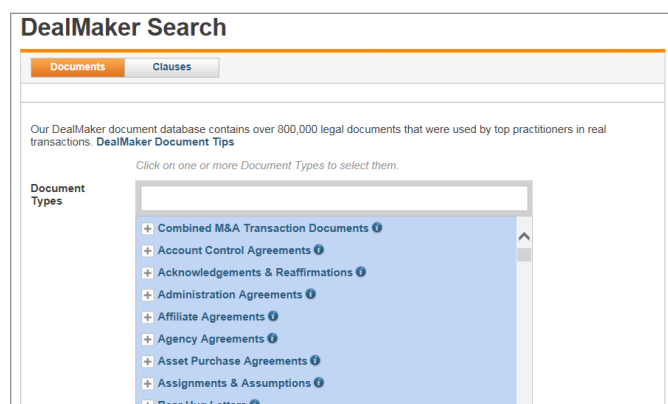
DealMaker Search

Documents

Clauses

Our DealMaker document database contains over 800,000 legal documents that were used by top practitioners in real transactions. DealMaker Document Tips

Click on one or more Document Types to select them.

Document Types

Combined M&A Transaction Documents
Account Control Agreements
Acknowledgements & Reaffirmations
Administration Agreements
Affiliate Agreements
Agency Agreements
Asset Purchase Agreements
Assignments & Assumptions
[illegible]